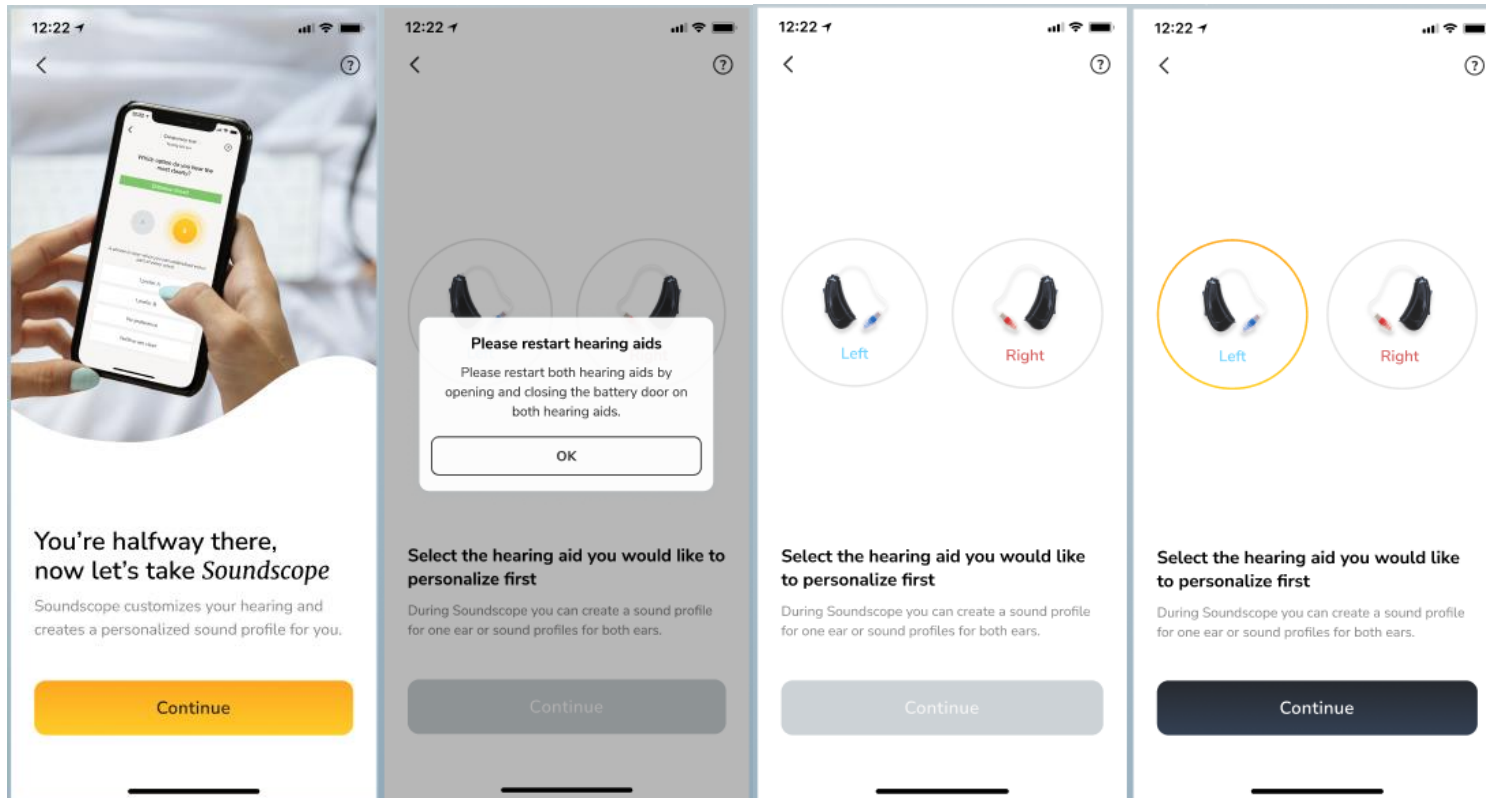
12:22

You're halfway there, now let's take Soundscope

Soundscope customizes your hearing and creates a personalized sound profile for you.

Continue

12:22

Please restart hearing aids

Please restart both hearing aids by opening and closing the battery door on both hearing aids.

OK

Select the hearing aid you would like to personalize first

During Soundscope you can create a sound profile for one ear or sound profiles for both ears.

Continue

12:22

Left

Right

Select the hearing aid you would like to personalize first

During Soundscope you can create a sound profile for one ear or sound profiles for both ears.

Continue

12:22

Left

Right

Select the hearing aid you would like to personalize first

During Soundscope you can create a sound profile for one ear or sound profiles for both ears.

Continue